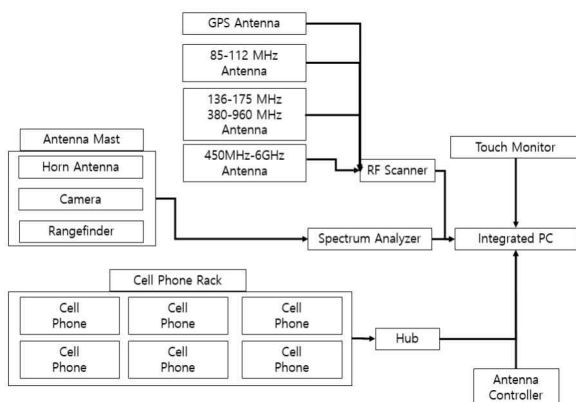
GPS Antenna

85-112 MHz Antenna

136-175 MHz
380-960 MHz
Antenna

450MHz-6GHz Antenna

Antenna Mast

Horn Antenna

Camera

Rangefinder

RF Scanner

Touch Monitor

Spectrum Analyzer

Integrated PC

Cell Phone Rack

Cell Phone

Cell Phone

Cell Phone

Cell Phone

Cell Phone

Cell Phone

Hub

Antenna Controller